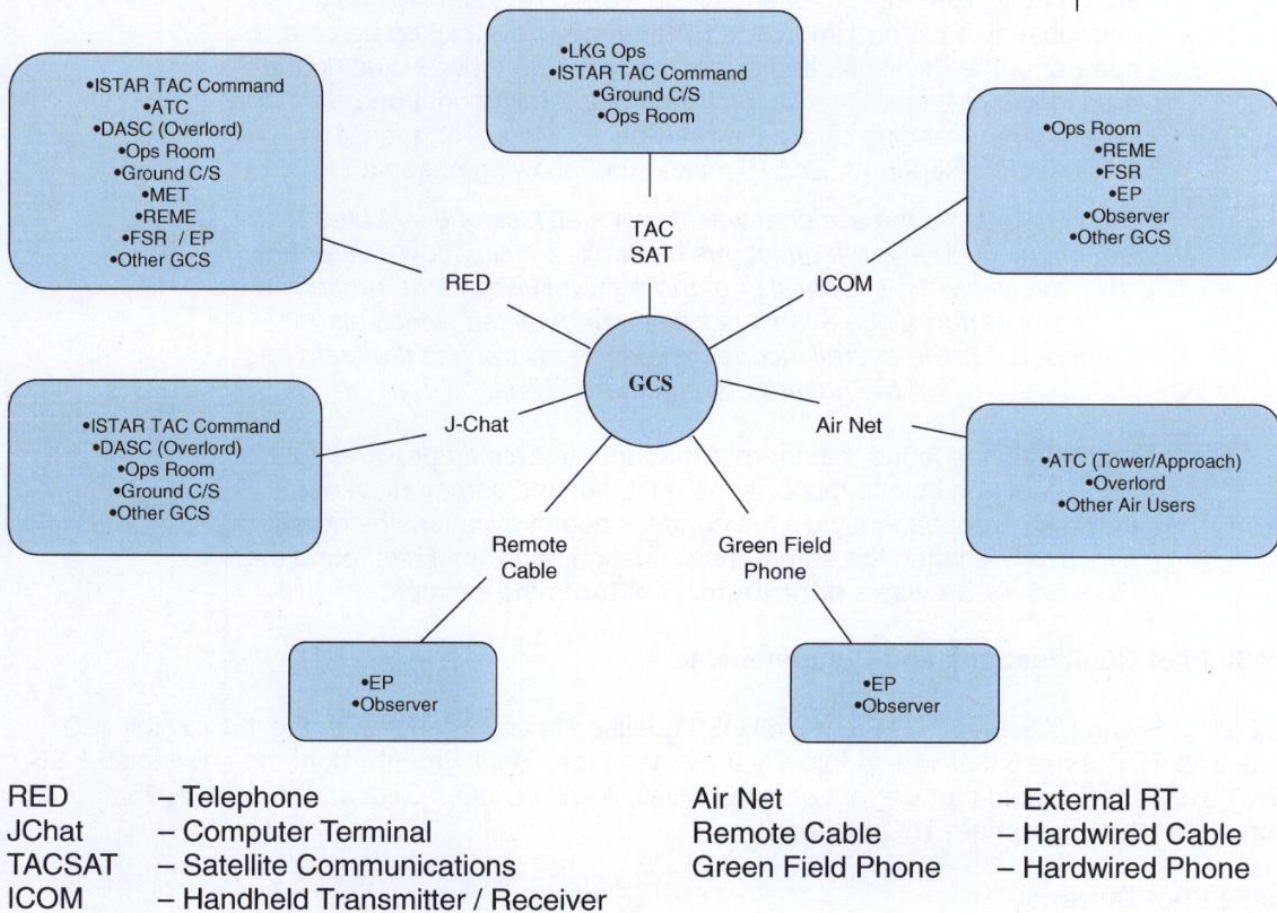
•ISTAR TAC Command
•ATC
•DASC (Overlord)
•Ops Room
•Ground C/S
•MET
•REME
•FSR / EP
•Other GCS

•LKG Ops
•ISTAR TAC Command
•Ground C/S
•Ops Room

•Ops Room
•REME
•FSR
•EP
•Observer
•Other GCS

TAC SAT

RED

ICOM

GCS

•ISTAR TAC Command
•DASC (Overlord)
•Ops Room
•Ground C/S
•Other GCS

J-Chat

Air Net

•ATC (Tower/Approach)
•Overlord
•Other Air Users

Remote Cable

Green Field Phone

•EP
•Observer

•EP
•Observer

RED – Telephone
JChat – Computer Terminal
TACSAT – Satellite Communications
ICOM – Handheld Transmitter / Receiver

Air Net – External RT
Remote Cable – Hardwired Cable
Green Field Phone – Hardwired Phone